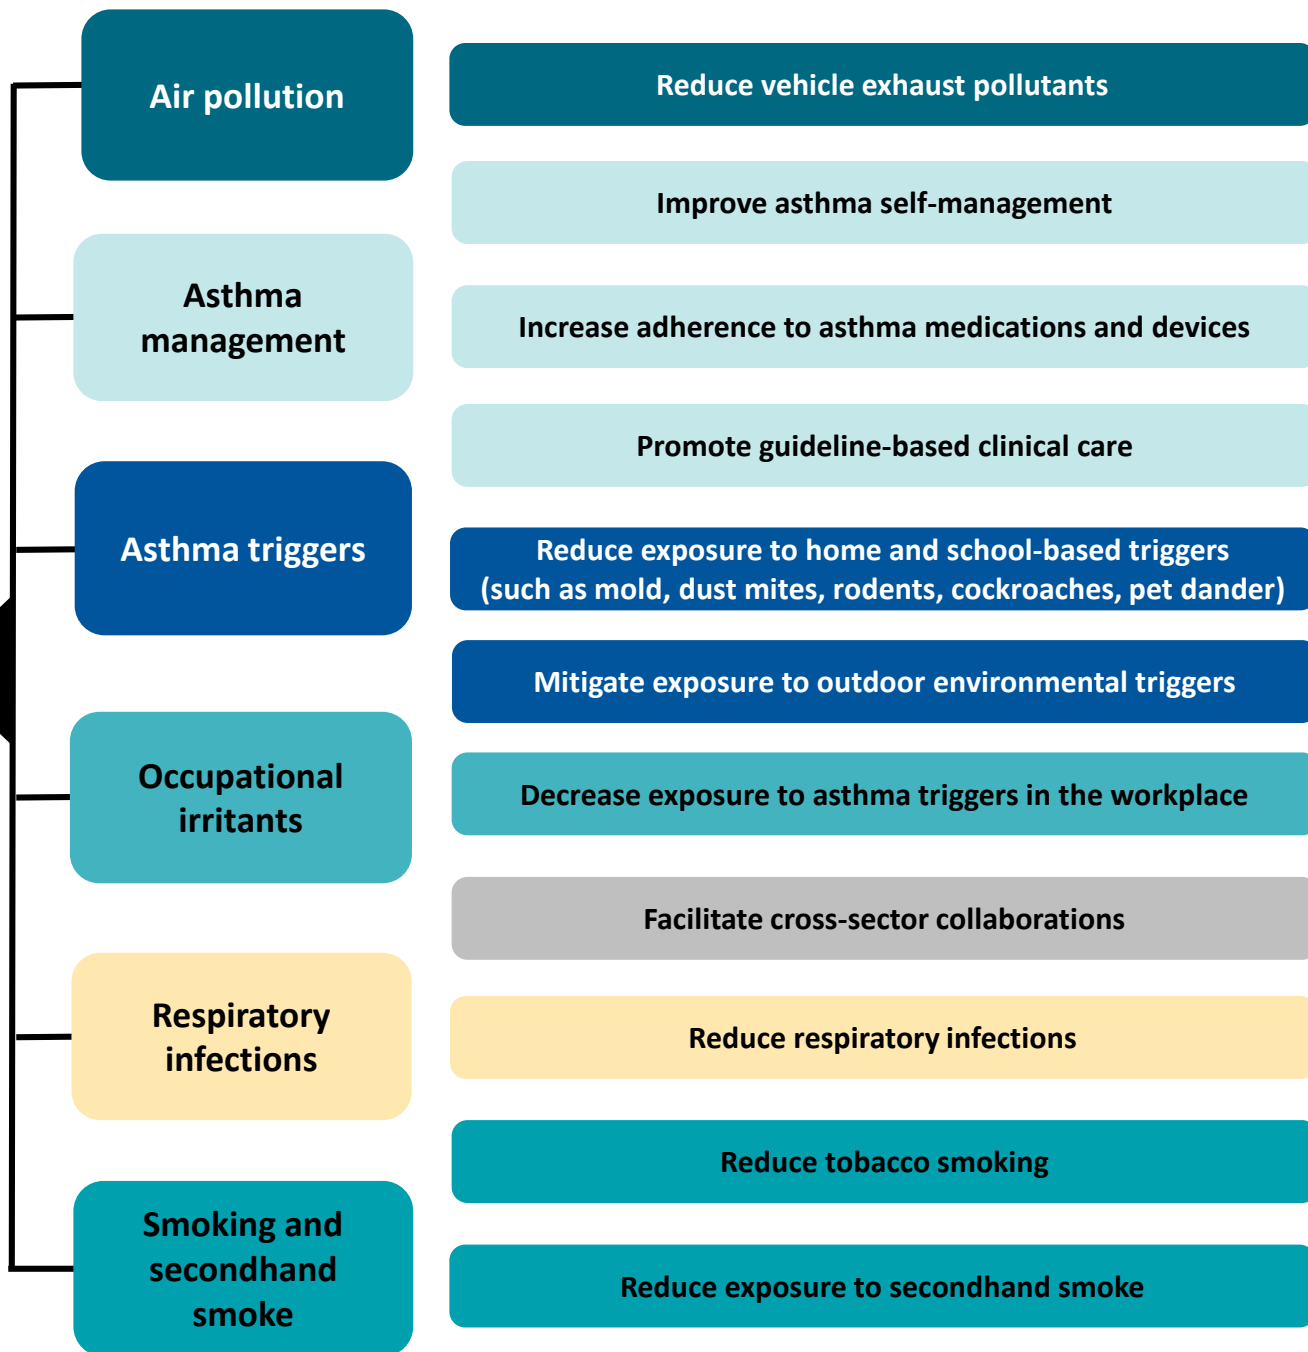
Air pollution

Asthma management

Asthma triggers

Occupational irritants

Respiratory infections

Smoking and secondhand smoke

Reduce vehicle exhaust pollutants

Improve asthma self-management

Increase adherence to asthma medications and devices

Promote guideline-based clinical care

Reduce exposure to home and school-based triggers (such as mold, dust mites, rodents, cockroaches, pet dander)

Mitigate exposure to outdoor environmental triggers

Decrease exposure to asthma triggers in the workplace

Facilitate cross-sector collaborations

Reduce respiratory infections

Reduce tobacco smoking

Reduce exposure to secondhand smoke